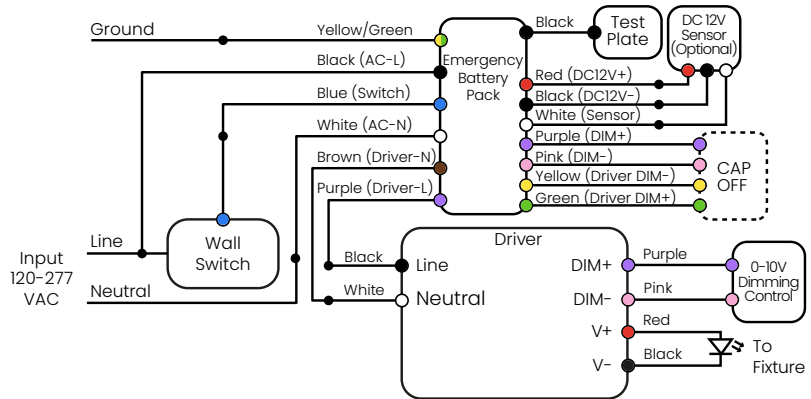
Ground

Yellow/Green

Black (AC-L)

Blue (Switch)

White (AC-N)

Brown (Driver-N)

Purple (Driver-L)

Emergency Battery Pack

Black

Test Plate

DC 12V Sensor (Optional)

Red (DC12V+)

Black (DC12V-)

White (Sensor)

Purple (DIM+)

Pink (DIM-)

Yellow (Driver DIM-)

Green (Driver DIM+)

CAP OFF

Input 120-277 VAC

Line

Neutral

Wall Switch

Driver

Black

Line

White

Neutral

DIM+

DIM-

V+

V-

Purple

Pink

Red

Black

0-10V Dimming Control

To Fixture